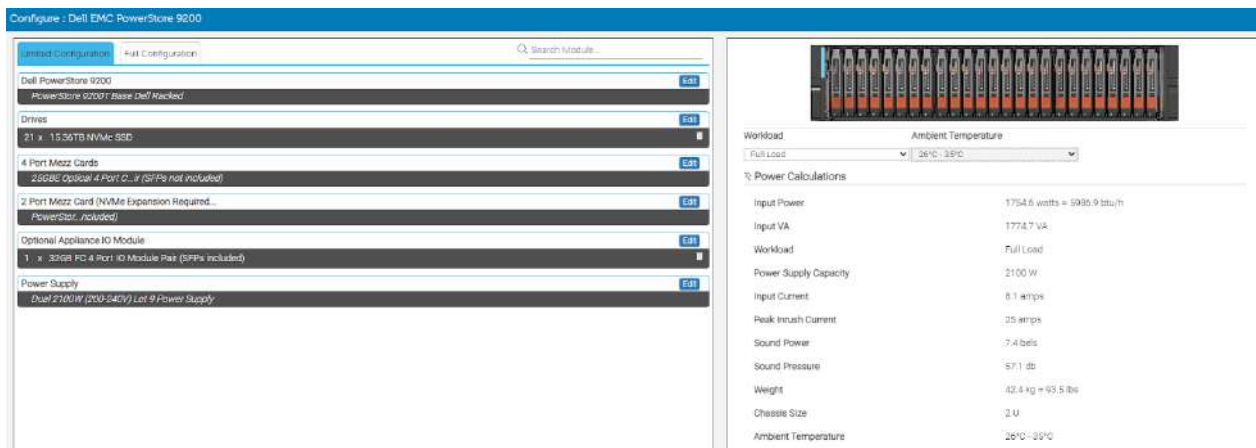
Configure : Dell EMC PowerStore 9200

Limited Configuration | Full Configuration

Search Module...

Dell PowerStore 9200
Edit
PowerStore 9200T Base Dell Racked

Drives
Edit
21 x 15.36TB NVMe SSD

4 Port Mezz Cards
Edit
25GBE Optical 4 Port C...ir (SFPs not included)

2 Port Mezz Card (NVMe Expansion Required...
Edit
PowerStor...ncluded)

Optional Appliance IO Module
Edit
1 x 32GB FC 4 Port IO Module Pair (SFPs included)

Power Supply
Edit
Dual 2100W (200-240V) Lvl 9 Power Supply

Workload
Full Load

Ambient Temperature
26°C - 35°C

Power Calculations

| | |
|---|---|
| Input Power | 1754.6 watts = 5986.9 btu/h |
| Input VA | 1774.7 VA |
| Workload | Full Load |
| Power Supply Capacity | 2100 W |
| Input Current | 8.1 amps |
| Peak Inrush Current | 25 amps |
| Sound Power | 7.4 bels |
| Sound Pressure | 67.1 db |
| Weight | 42.4 kg = 93.5 lbs |
| Chassis Size | 2 U |
| Ambient Temperature | 26°C - 35°C |